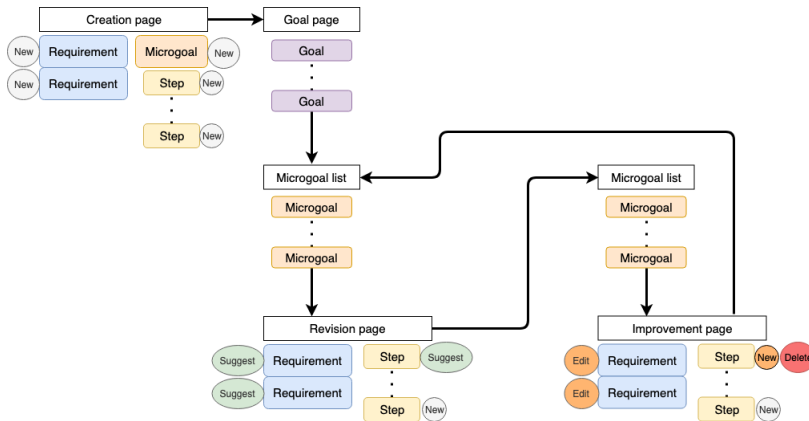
Creation page

New Requirement

New Requirement

Microgoal New

Step New

Step New

Goal page

Goal

Goal

Microgoal list

Microgoal

Microgoal

Revision page

Suggest Requirement

Suggest Requirement

Step Suggest

Step New

Microgoal list

Microgoal

Microgoal

Improvement page

Edit Requirement

Edit Requirement

Step New Delete

Step New